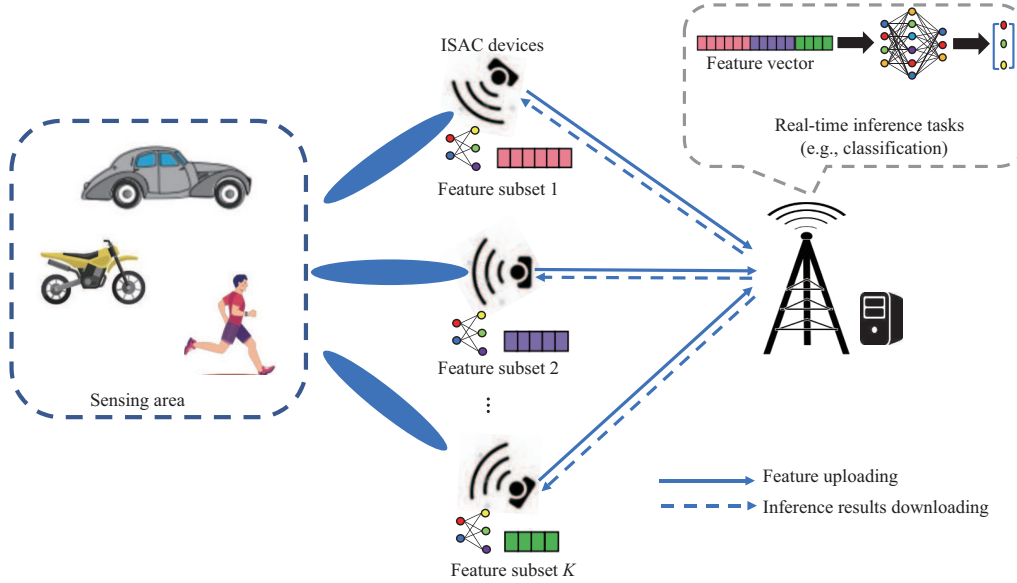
ISAC devices

Feature vector

Real-time inference tasks (e.g., classification)

Feature subset 1

Feature subset 2

⋮

Sensing area

Feature subset $K$

Feature uploading

Inference results downloading